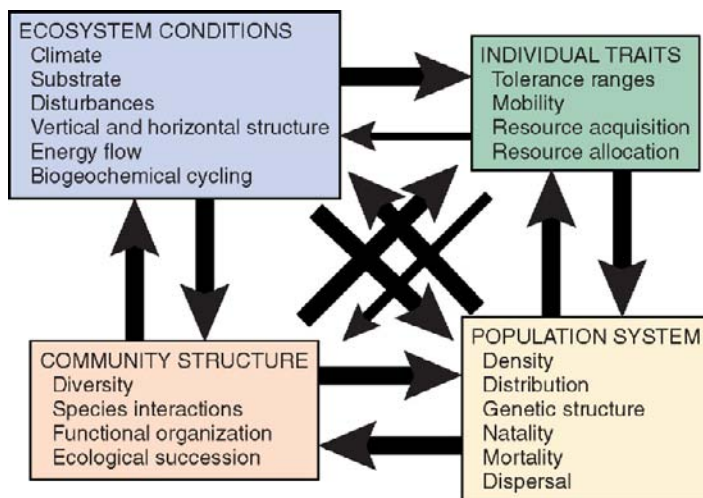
ECOSYSTEM CONDITIONS
Climate
Substrate
Disturbances
Vertical and horizontal structure
Energy flow
Biogeochemical cycling

INDIVIDUAL TRAITS
Tolerance ranges
Mobility
Resource acquisition
Resource allocation

COMMUNITY STRUCTURE
Diversity
Species interactions
Functional organization
Ecological succession

POPULATION SYSTEM
Density
Distribution
Genetic structure
Natality
Mortality
Dispersal